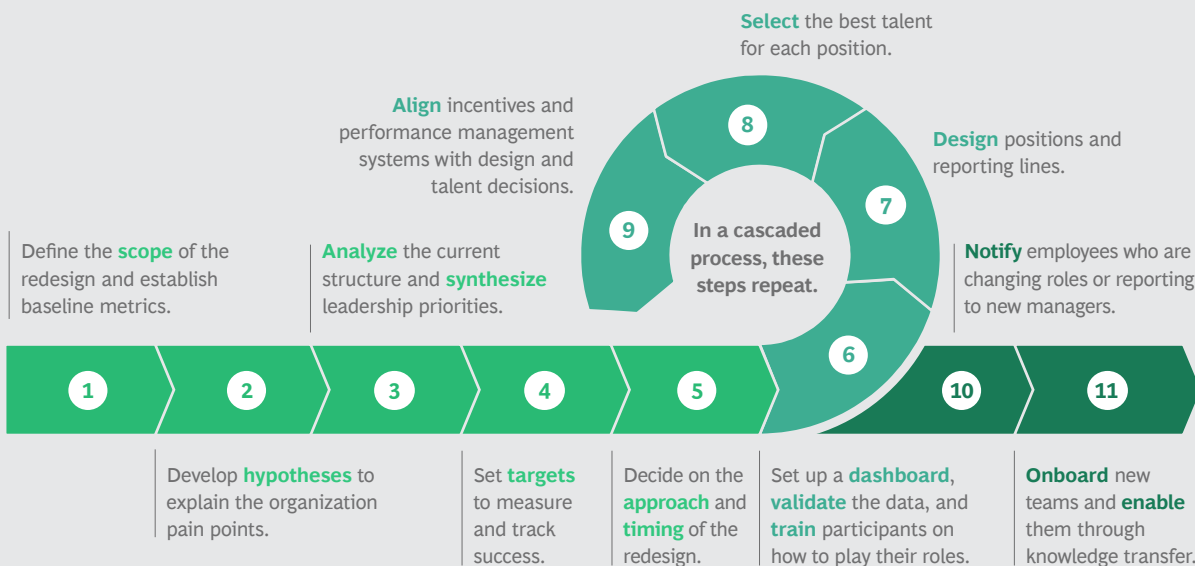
Select the best talent for each position.

Align incentives and performance management systems with design and talent decisions.

Design positions and reporting lines.

In a cascaded process, these steps repeat.

8

9

7

Define the scope of the redesign and establish baseline metrics.

Analyze the current structure and synthesize leadership priorities.

Notify employees who are changing roles or reporting to new managers.

6

1

2

3

4

5

10

11

Develop hypotheses to explain the organization pain points.

Set targets to measure and track success.

Decide on the approach and timing of the redesign.

Set up a dashboard, validate the data, and train participants on how to play their roles.

Onboard new teams and enable them through knowledge transfer.